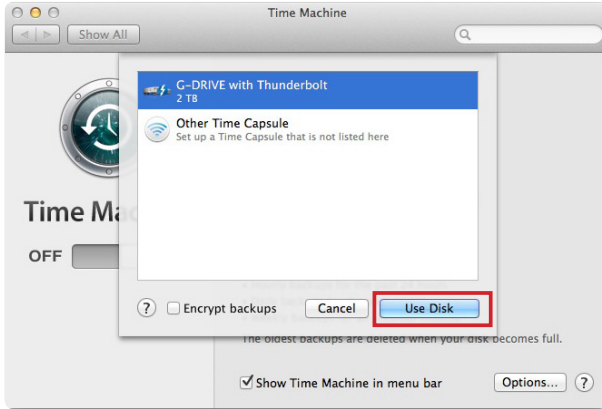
Time Machine

Show All

G-DRIVE with Thunderbolt
2 TB

Other Time Capsule
Set up a Time Capsule that is not listed here

Time Mac

OFF

?

Encrypt backups

Cancel

Use Disk

The oldest backups are deleted when your disk becomes full.

Show Time Machine in menu bar

Options...

?